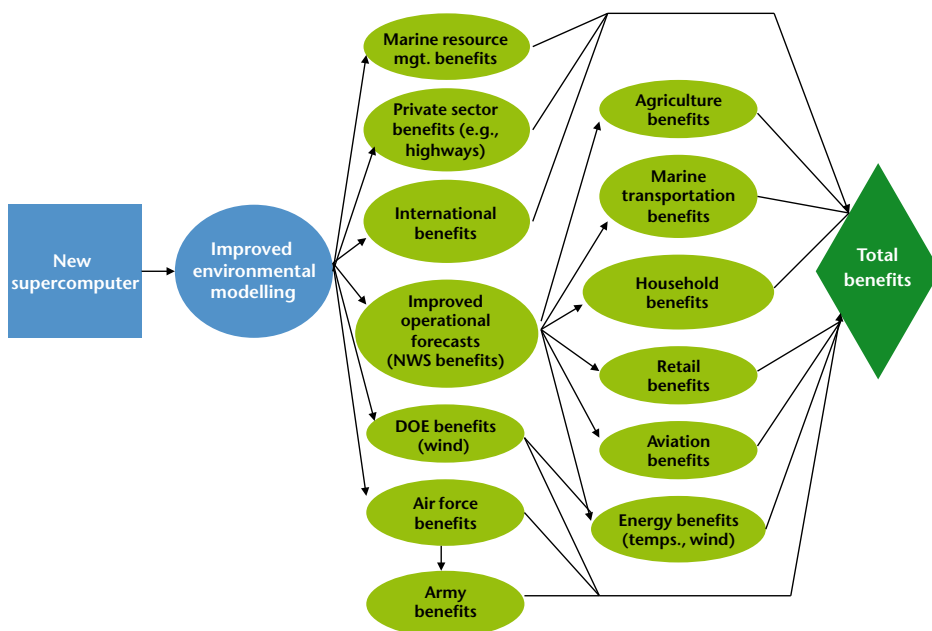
New supercomputer

Improved environmental modelling

Marine resource mgt. benefits

Private sector benefits (e.g., highways)

International benefits

Improved operational forecasts (NWS benefits)

DOE benefits (wind)

Air force benefits

Army benefits

Agriculture benefits

Marine transportation benefits

Household benefits

Retail benefits

Aviation benefits

Energy benefits (temps., wind)

Total benefits